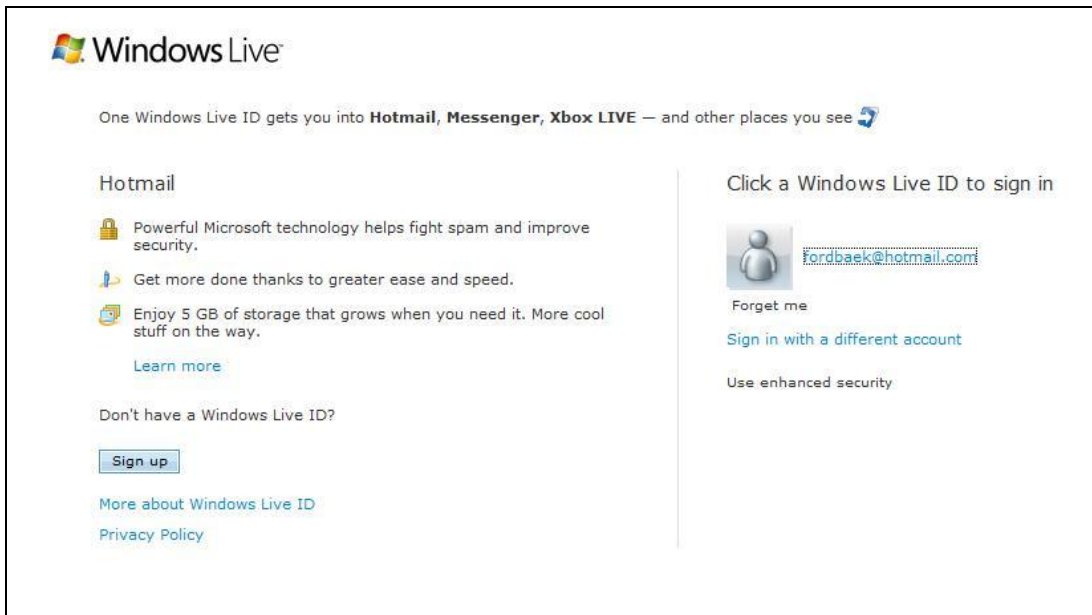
Windows Live

One Windows Live ID gets you into **Hotmail**, **Messenger**, **Xbox LIVE** — and other places you see

Hotmail

Powerful Microsoft technology helps fight spam and improve security.

Get more done thanks to greater ease and speed.

Enjoy 5 GB of storage that grows when you need it. More cool stuff on the way.

Learn more

Don't have a Windows Live ID?

Sign up

More about Windows Live ID

Privacy Policy

Click a Windows Live ID to sign in

fordbaek@hotmail.com

Forget me

Sign in with a different account

Use enhanced security